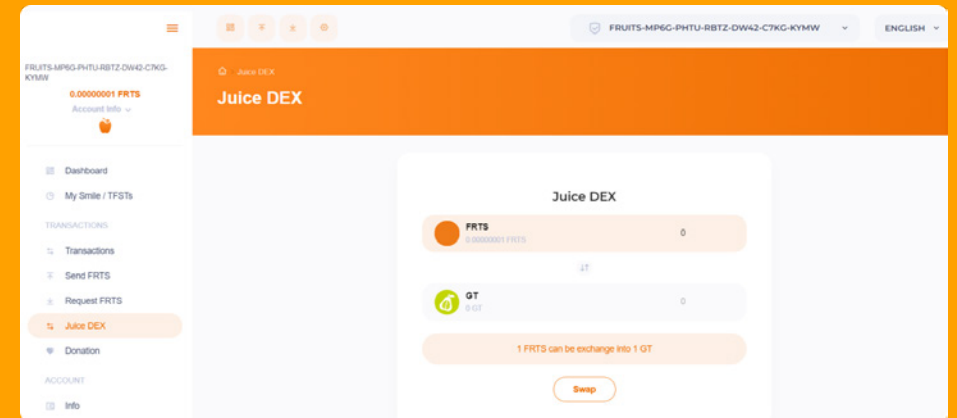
FRUITS-MP6G-PHTU-RBTZ-DW42-C7KG-KYMW

FRUITS-MP6G-PHTU-RBTZ-DW42-C7KG-KYMW

ENGLISH

0.00000001 FRTS

Account Info

Dashboard

My Smile / TFSTs

TRANSACTIONS

Transactions

Send FRTS

Request FRTS

Juice DEX

Donation

ACCOUNT

Info

Juice DEX

Juice DEX

Juice DEX

FRTS
0.00000001 FRTS
0

GT
0 GT
0

1 FRTS can be exchange into 1 GT

Swap